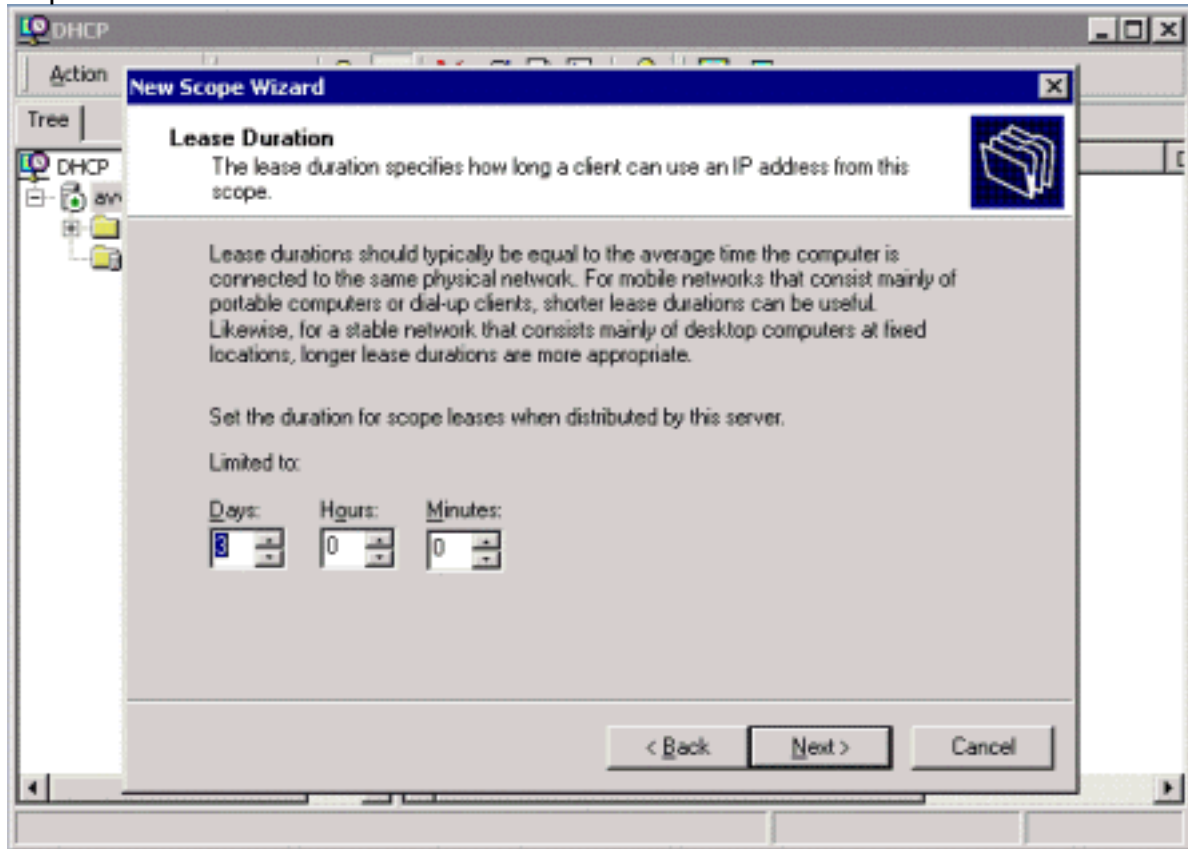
DHCP

Action

Tree

DHCP

av

New Scope Wizard

Lease Duration

The lease duration specifies how long a client can use an IP address from this scope.

Lease durations should typically be equal to the average time the computer is connected to the same physical network. For mobile networks that consist mainly of portable computers or dial-up clients, shorter lease durations can be useful. Likewise, for a stable network that consists mainly of desktop computers at fixed locations, longer lease durations are more appropriate.

Set the duration for scope leases when distributed by this server.

Limited to:

Days: 3

Hours: 0

Minutes: 0

< Back

Next >

Cancel